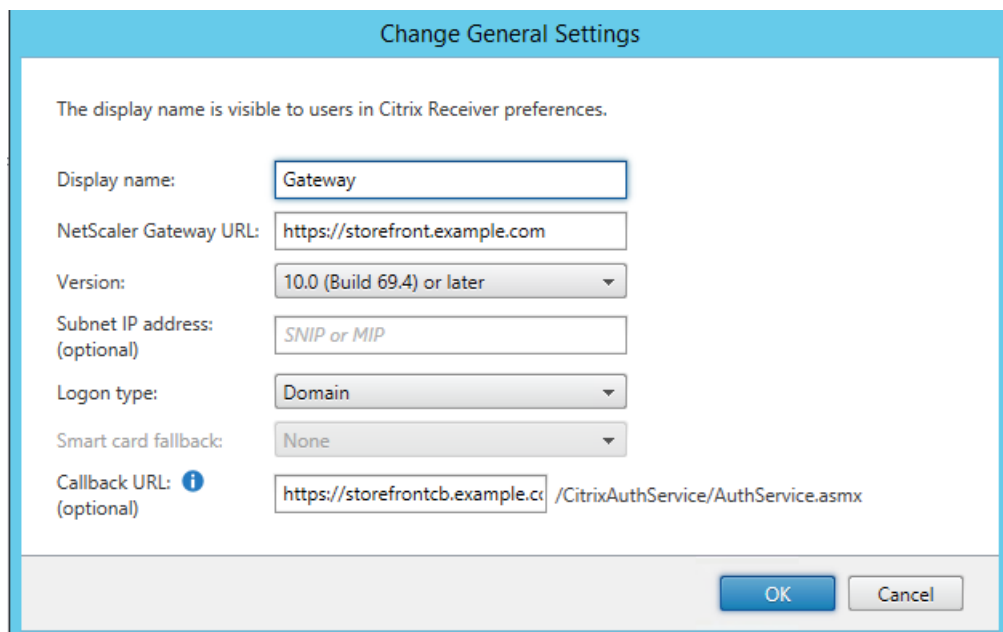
Change General Settings

The display name is visible to users in Citrix Receiver preferences.

Display name: Gateway

NetScaler Gateway URL: https://storefront.example.com

Version: 10.0 (Build 69.4) or later

Subnet IP address: (optional) SNIP or MIP

Logon type: Domain

Smart card fallback: None

Callback URL: (optional) https://storefrontcb.example.c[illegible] /CitrixAuthService/AuthService.asmx

OK Cancel